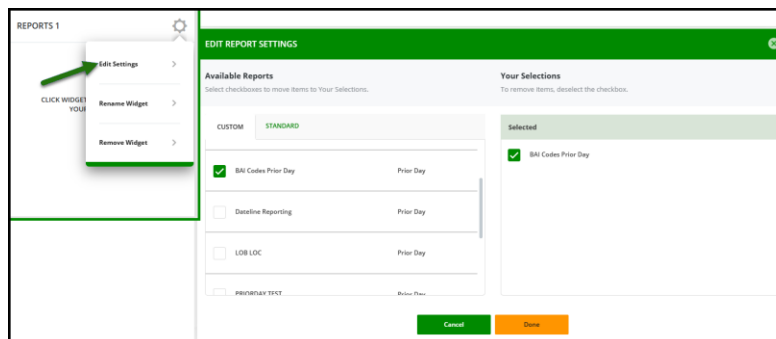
REPORTS 1

Edit Settings

CLICK WIDGET YOUR

Rename Widget

Remove Widget

EDIT REPORT SETTINGS

Available Reports

Select checkboxes to move items to Your Selections.

CUSTOM STANDARD

| | | |
|---|---|---|
| ✓ | BAI Codes Prior Day | Prior Day |
| | Dateline Reporting | Prior Day |
| | LOB LOC | Prior Day |
| | PRIORDAY TEST | Prior Day |

Your Selections

To remove items, deselect the checkbox.

Selected

BAI Codes Prior Day

Cancel Done